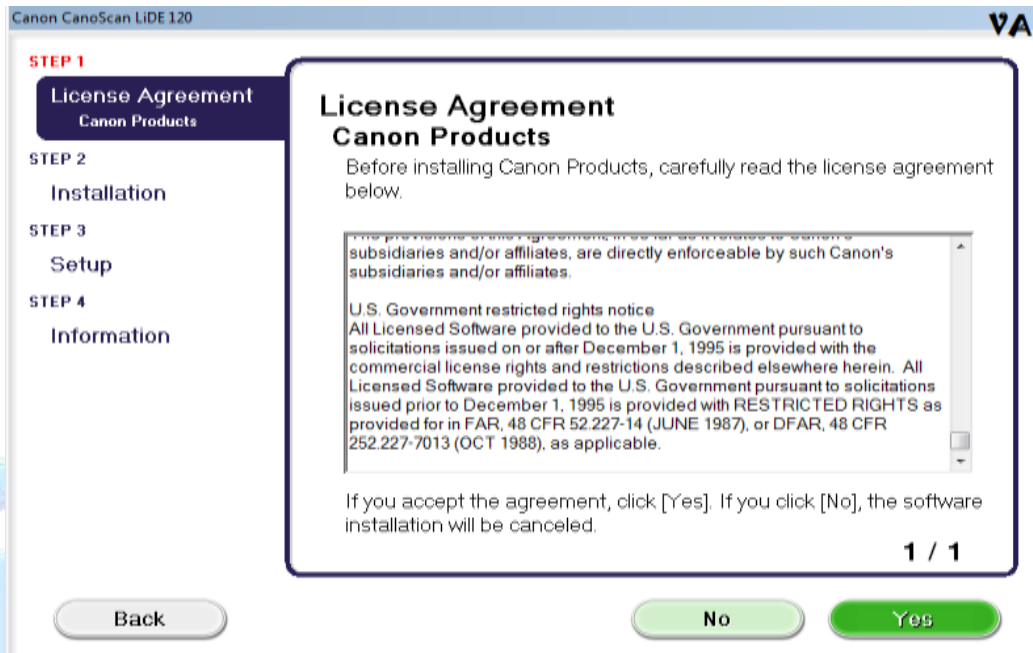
Canon CanoScan LiDE 120

VA

STEP 1
License Agreement
Canon Products

STEP 2
Installation

STEP 3
Setup

STEP 4
Information

License Agreement
Canon Products

Before installing Canon Products, carefully read the license agreement below.

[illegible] subsidiaries and/or affiliates, are directly enforceable by such Canon's subsidiaries and/or affiliates.

U.S. Government restricted rights notice
All Licensed Software provided to the U.S. Government pursuant to solicitations issued on or after December 1, 1995 is provided with the commercial license rights and restrictions described elsewhere herein. All Licensed Software provided to the U.S. Government pursuant to solicitations issued prior to December 1, 1995 is provided with RESTRICTED RIGHTS as provided for in FAR, 48 CFR 52.227-14 (JUNE 1987), or DFAR, 48 CFR 252.227-7013 (OCT 1988), as applicable.

If you accept the agreement, click [Yes]. If you click [No], the software installation will be canceled.

1 / 1

Back

No

Yes